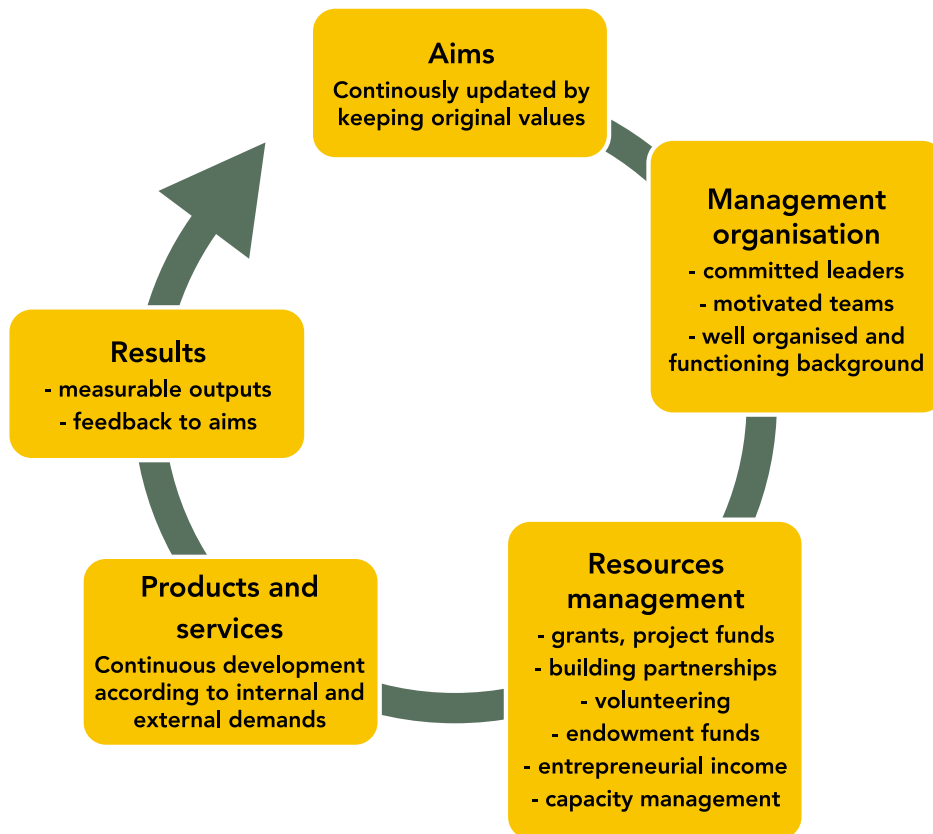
Aims
Continously updated by keeping original values

Management organisation
- committed leaders
- motivated teams
- well organised and functioning background

Resources management
- grants, project funds
- building partnerships
- volunteering
- endowment funds
- entrepreneurial income
- capacity management

Products and services
Continuous development according to internal and external demands

Results
- measurable outputs
- feedback to aims